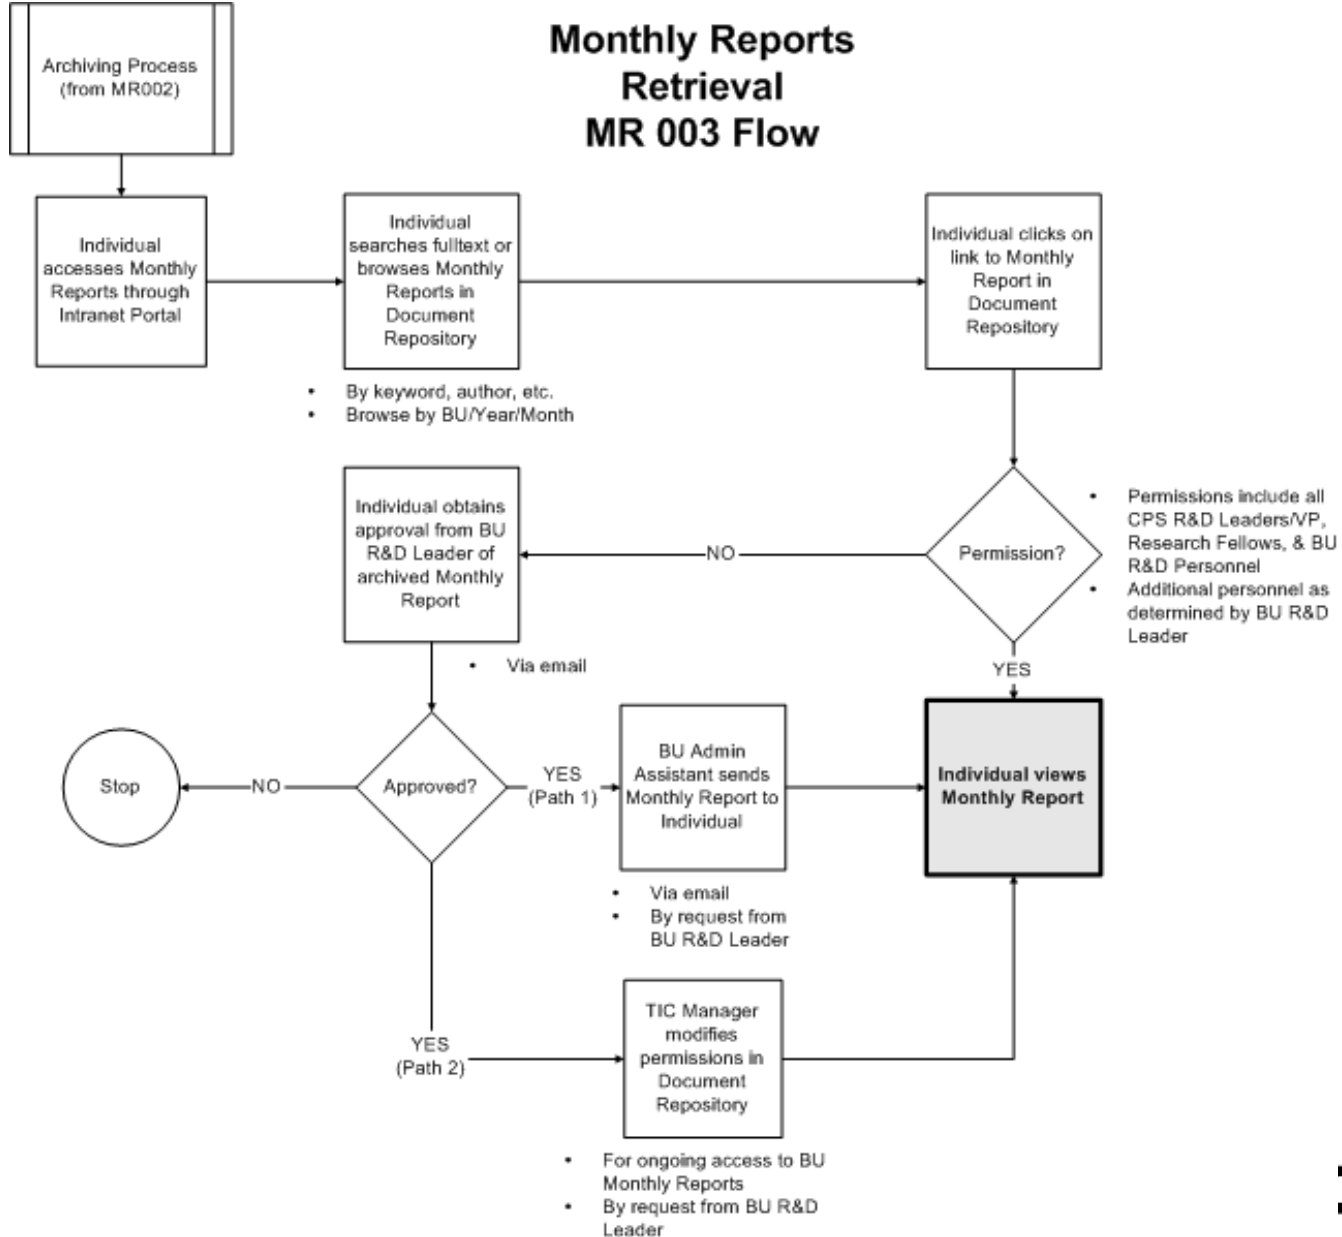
Archiving Process (from MR002)

Monthly Reports Retrieval MR 003 Flow

Individual accesses Monthly Reports through Intranet Portal

Individual searches fulltext or browses Monthly Reports in Document Repository

- By keyword, author, etc.
- Browse by BU/Year/Month

Individual clicks on link to Monthly Report in Document Repository

Permission?

- Permissions include all CPS R&D Leaders/VP, Research Fellows, & BU R&D Personnel
- Additional personnel as determined by BU R&D Leader

NO

Individual obtains approval from BU R&D Leader of archived Monthly Report

- Via email

YES

Individual views Monthly Report

Stop

NO

Approved?

YES (Path 1)

BU Admin Assistant sends Monthly Report to Individual

- Via email
- By request from BU R&D Leader

YES (Path 2)

TIC Manager modifies permissions in Document Repository

- For ongoing access to BU Monthly Reports
- By request from BU R&D Leader